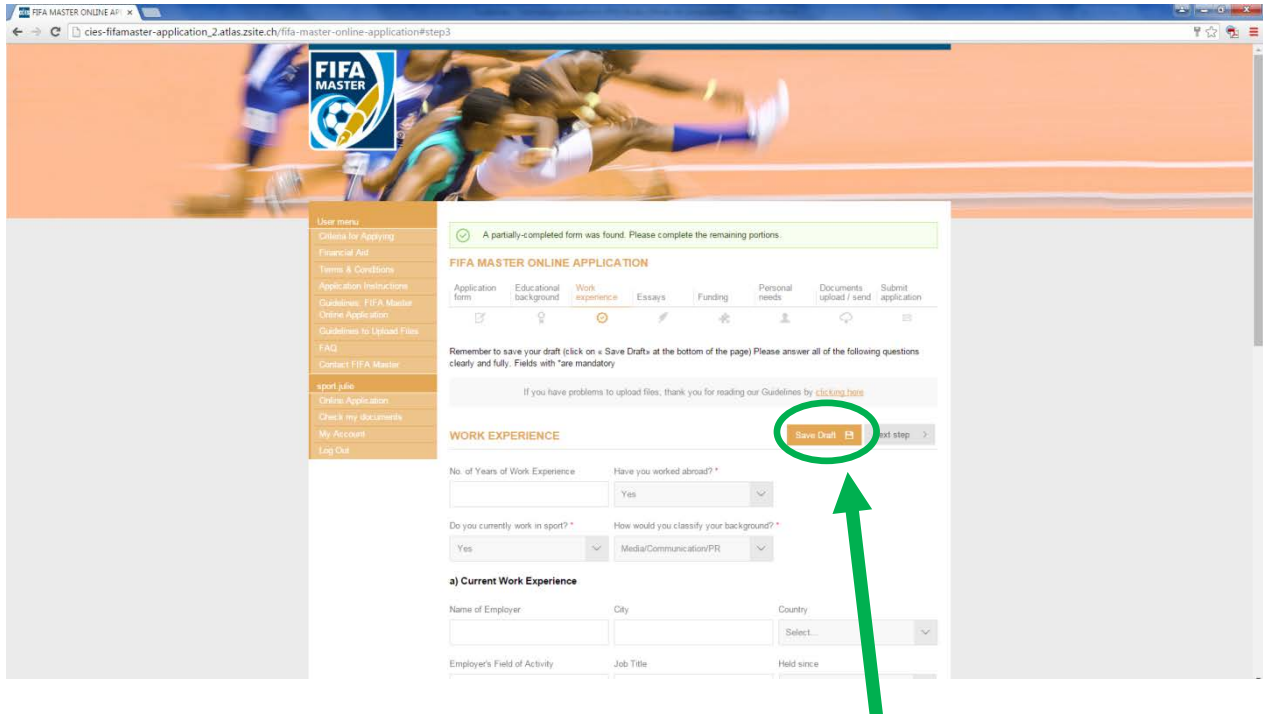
FIFA MASTER ONLINE APP ×

cies-fifamaster-application_2.atlas.zsite.ch/fifa-master-online-application#step3

FIFA MASTER

User menu
Criteria for Applying
Financial Aid
Terms & Conditions
Application Instructions
Guidelines: FIFA Master Online Application
Guidelines to Upload Files
FAQ
Contact FIFA Master

sport julie
Online Application
Check my documents
My Account
Log Out

A partially-completed form was found. Please complete the remaining portions.

FIFA MASTER ONLINE APPLICATION

Application form
Educational background
Work experience
Essays
Funding
Personal needs
Documents upload / send
Submit application

Remember to save your draft (click on « Save Draft» at the bottom of the page) Please answer all of the following questions clearly and fully. Fields with *are mandatory

If you have problems to upload files, thank you for reading our Guidelines by clicking here

WORK EXPERIENCE

Save Draft

Next step

No. of Years of Work Experience

Have you worked abroad? *

Yes

Do you currently work in sport? *

Yes

How would you classify your background? *

Media/Communication/PR

a) Current Work Experience

Name of Employer

City

Country

Select...

Employer's Field of Activity

Job Title

Held since